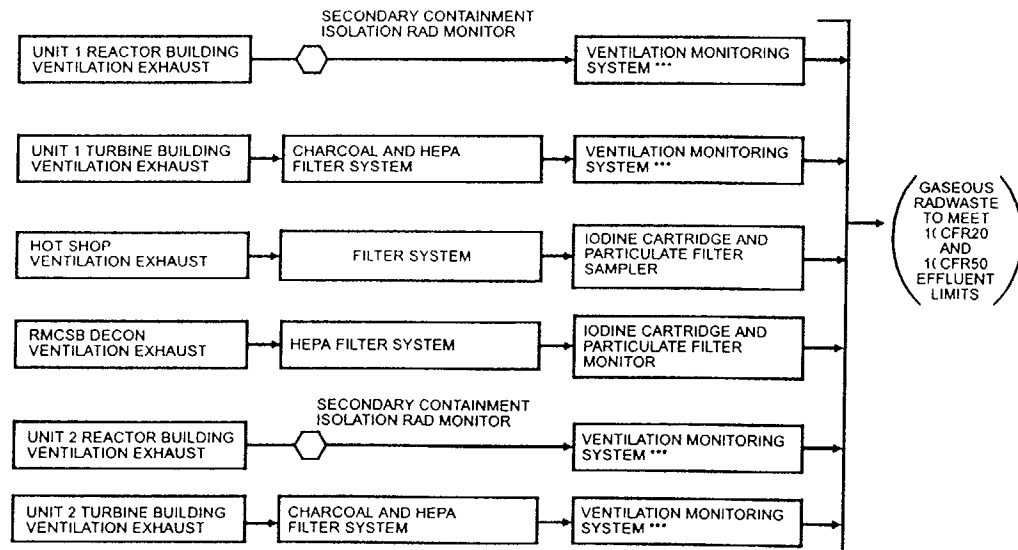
UNIT 1 REACTOR BUILDING VENTILATION EXHAUST

SECONDARY CONTAINMENT ISOLATION RAD MONITOR

VENTILATION MONITORING SYSTEM ***

UNIT 1 TURBINE BUILDING VENTILATION EXHAUST

CHARCOAL AND HEPA FILTER SYSTEM

VENTILATION MONITORING SYSTEM ***

HOT SHOP VENTILATION EXHAUST

FILTER SYSTEM

IODINE CARTRIDGE AND PARTICULATE FILTER SAMPLER

RMCSB DECON VENTILATION EXHAUST

HEPA FILTER SYSTEM

IODINE CARTRIDGE AND PARTICULATE FILTER MONITOR

UNIT 2 REACTOR BUILDING VENTILATION EXHAUST

SECONDARY CONTAINMENT ISOLATION RAD MONITOR

VENTILATION MONITORING SYSTEM ***

UNIT 2 TURBINE BUILDING VENTILATION EXHAUST

CHARCOAL AND HEPA FILTER SYSTEM

VENTILATION MONITORING SYSTEM ***

GASEOUS RADWASTE TO MEET 1( CFR20 AND 1( CFR50 EFFLUENT LIMITS